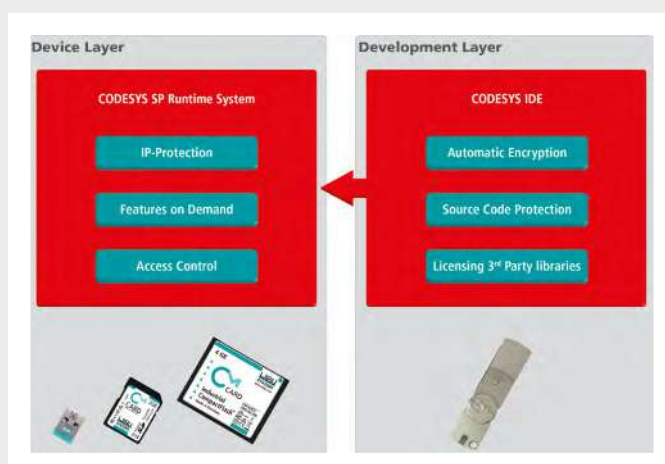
Device Layer

CODESYS SP Runtime System

IP-Protection

Features on Demand

Access Control

Development Layer

CODESYS IDE

Automatic Encryption

Source Code Protection

Licensing 3rd Party libraries

CARD

CARD

Industrial CompactFlash